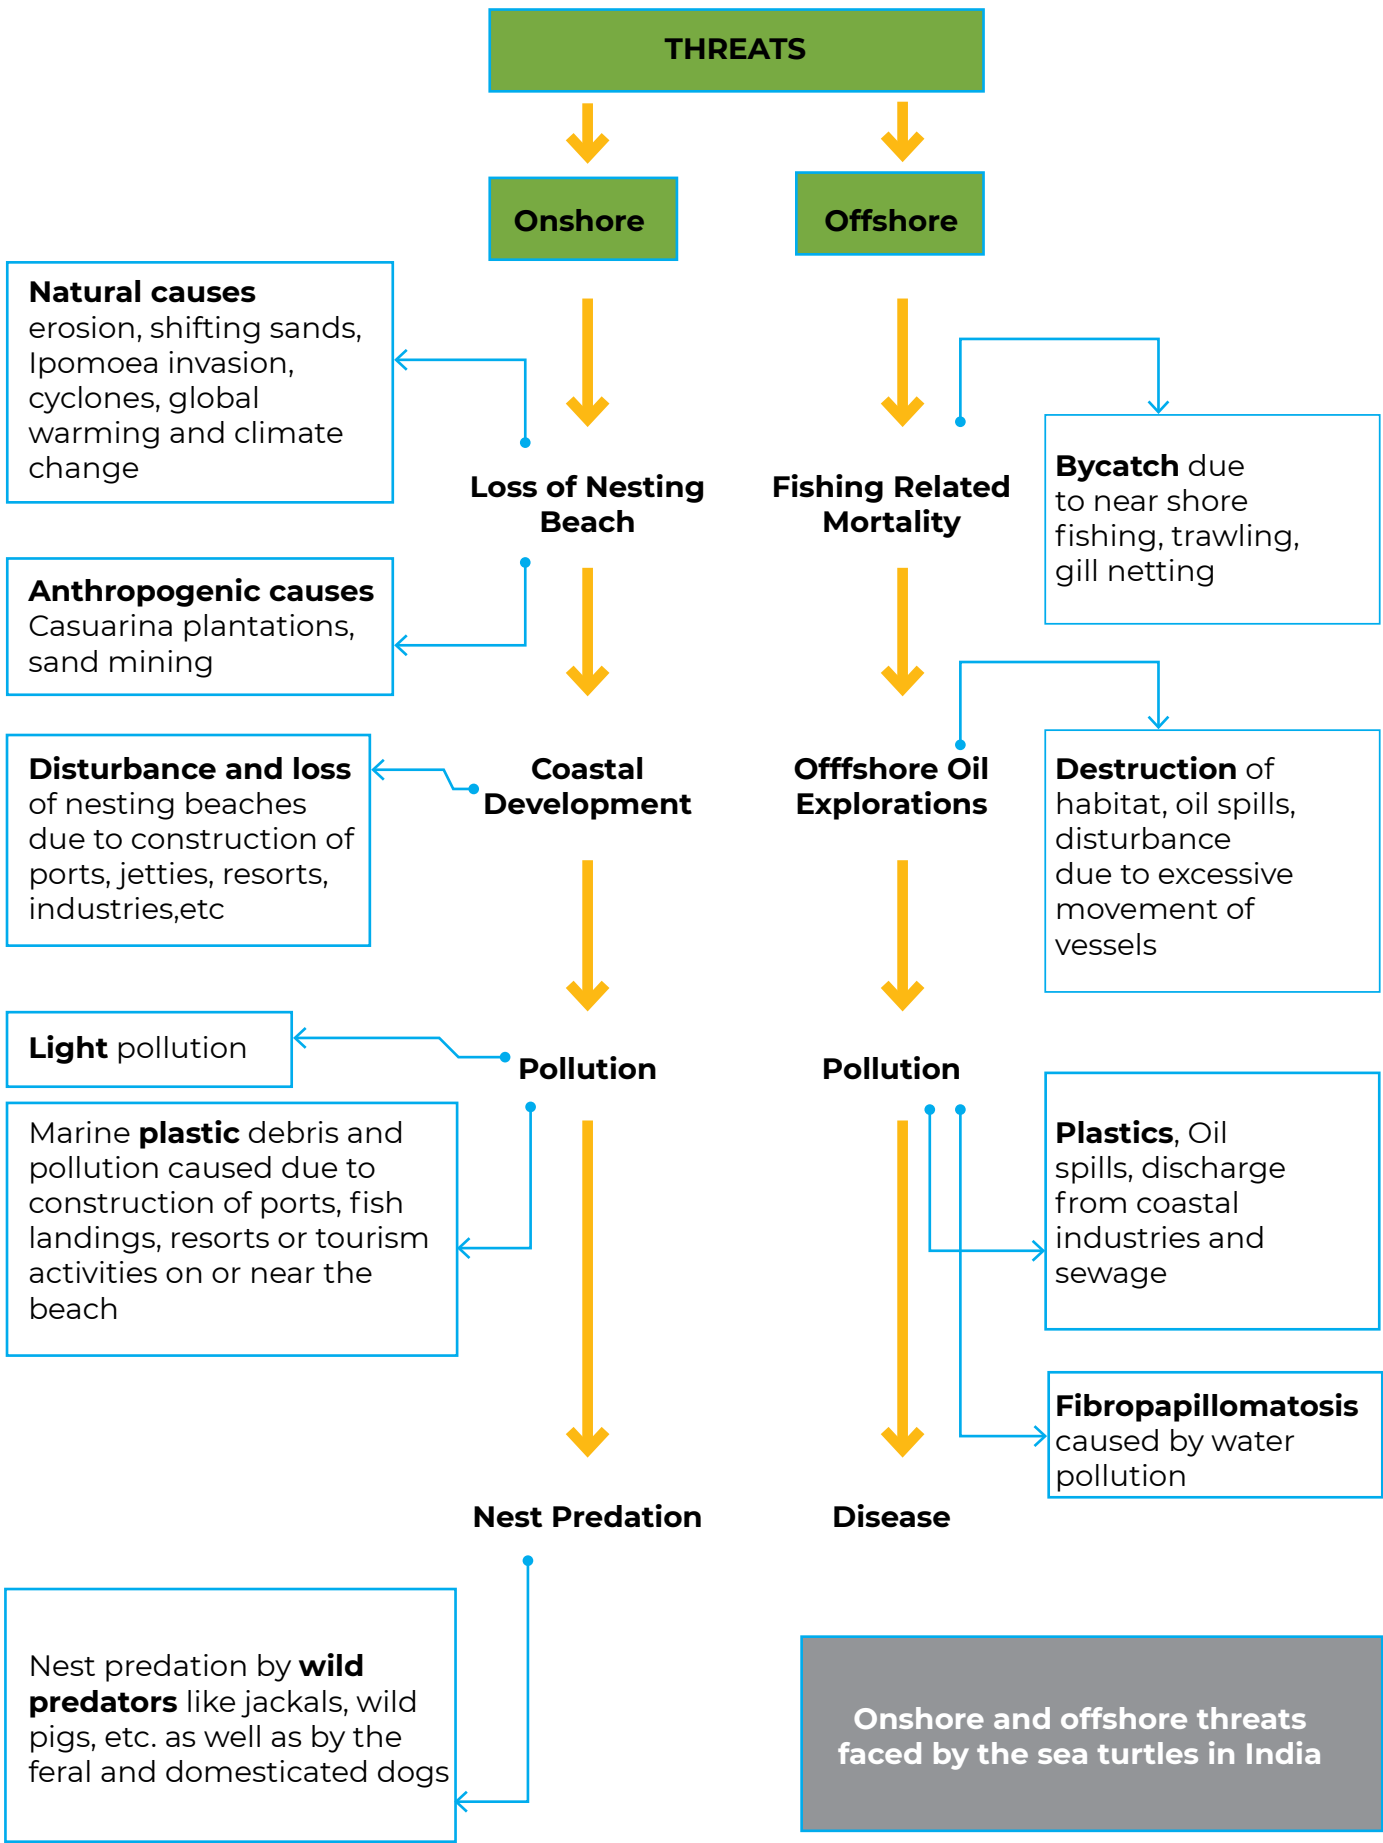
THREATS

Onshore

Offshore

Natural causes
erosion, shifting sands, Ipomoea invasion, cyclones, global warming and climate change

Loss of Nesting Beach

Fishing Related Mortality

Bycatch due to near shore fishing, trawling, gill netting

Anthropogenic causes
Casuarina plantations, sand mining

Disturbance and loss of nesting beaches due to construction of ports, jetties, resorts, industries,etc

Coastal Development

Offfshore Oil Explorations

Destruction of habitat, oil spills, disturbance due to excessive movement of vessels

Light pollution

Pollution

Pollution

Marine plastic debris and pollution caused due to construction of ports, fish landings, resorts or tourism activities on or near the beach

Plastics, Oil spills, discharge from coastal industries and sewage

Fibropapillomatosis caused by water pollution

Nest Predation

Disease

Nest predation by wild predators like jackals, wild pigs, etc. as well as by the feral and domesticated dogs

Onshore and offshore threats faced by the sea turtles in India